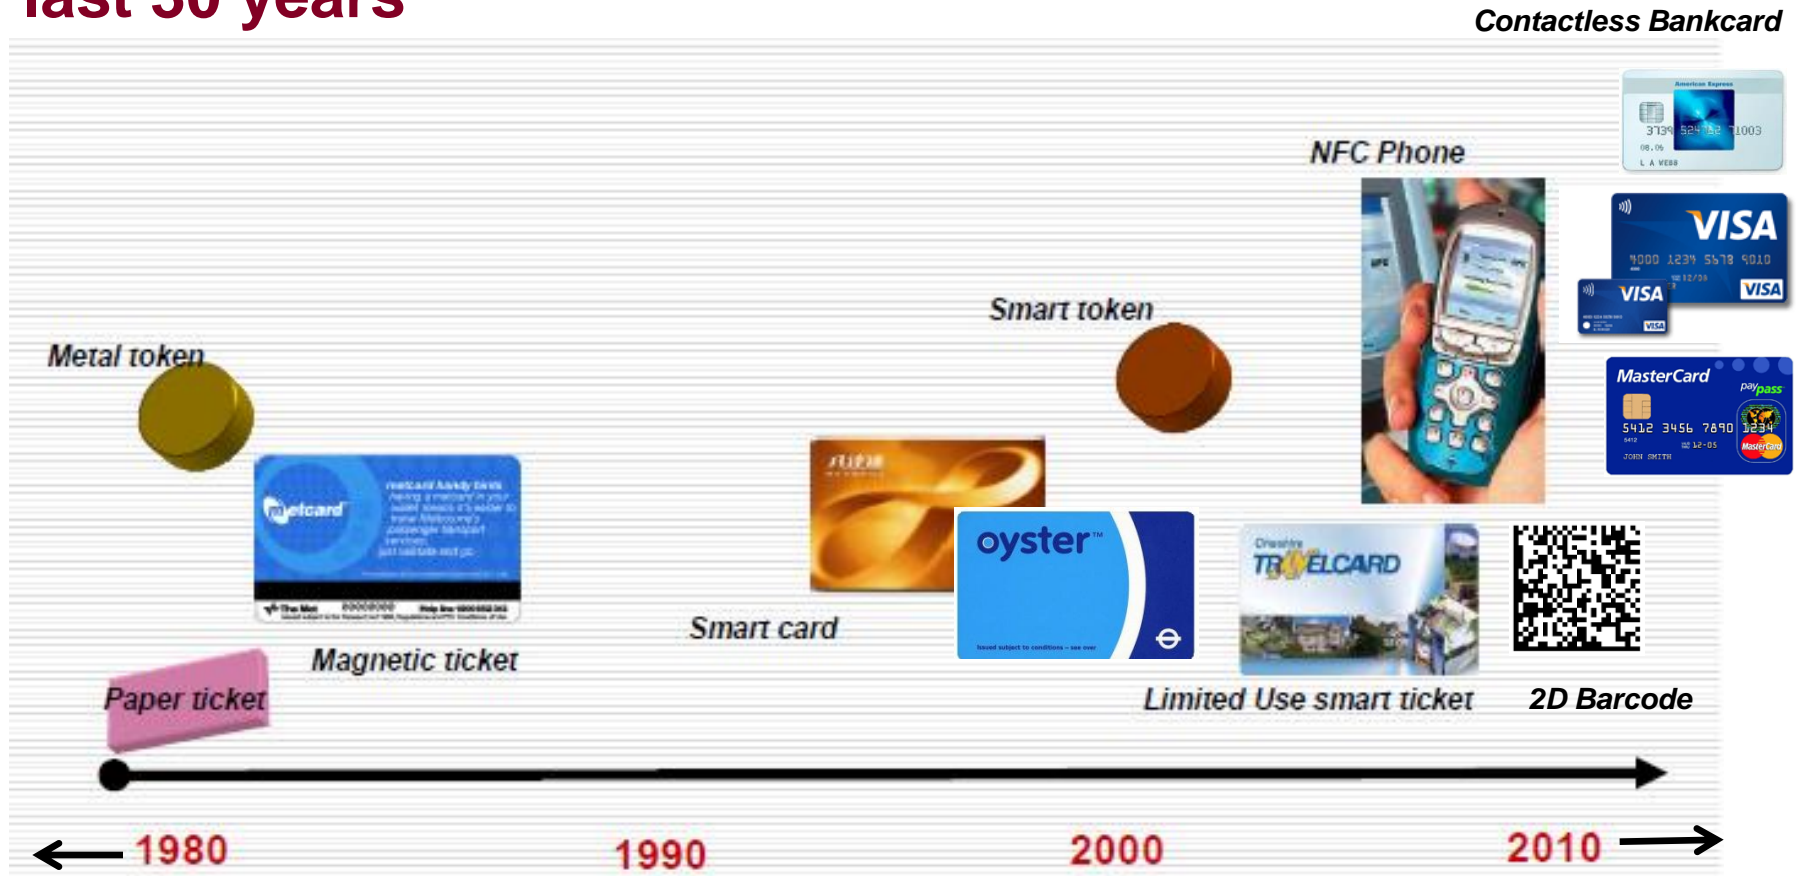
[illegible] 30 years

Contactless Bankcard

American Express
3739 524152 71003
08.06
L A VEGG

NFC Phone

VISA
4000 1234 5678 9010
12/09
VISA

VISA
VISA

Metal token

Smart token

MasterCard paypass
5412 3456 7890 1234
12-05
JOHN SMITH
MasterCard

metcard
metcard handy hints
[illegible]
The Met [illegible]

Smart card

oyster™
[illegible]

Cheshire TRAVELCARD

Magnetic ticket

Paper ticket

Limited Use smart ticket

2D Barcode

1980

1990

2000

2010